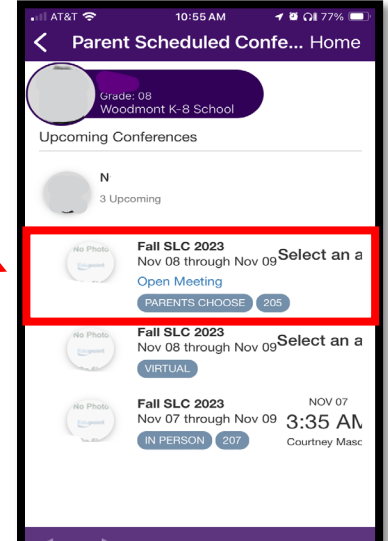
AT&T 10:55 AM 77%

Parent Scheduled Confe... Home

Grade: 08
Woodmont K-8 School

Upcoming Conferences

N
3 Upcoming

No Photo
Fall SLC 2023
Nov 08 through Nov 09
Select an a
Open Meeting
PARENTS CHOOSE 205

No Photo
Fall SLC 2023
Nov 08 through Nov 09
Select an a
VIRTUAL

No Photo
Fall SLC 2023
Nov 07 through Nov 09
NOV 07
3:35 AM
Courtney Masc
IN PERSON 207